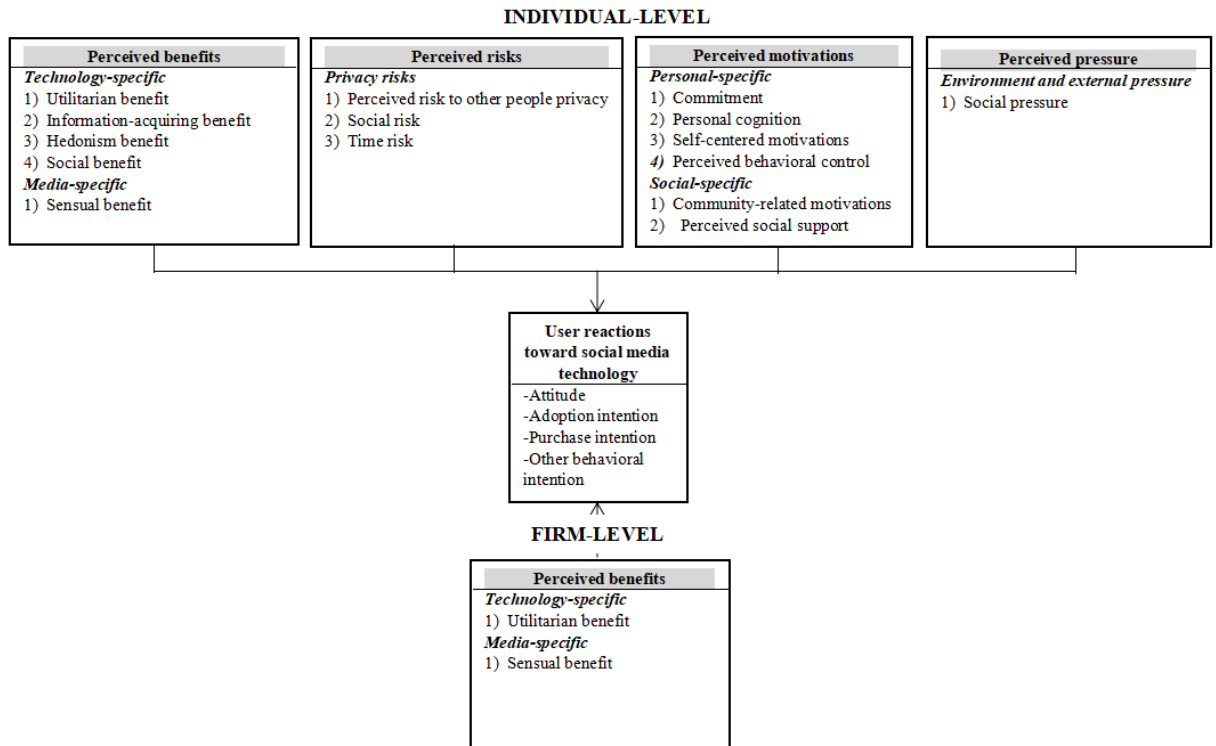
INDIVIDUAL-LEVEL

Perceived benefits
Technology-specific
1) Utilitarian benefit
2) Information-acquiring benefit
3) Hedonism benefit
4) Social benefit
Media-specific
1) Sensual benefit

Perceived risks
Privacy risks
1) Perceived risk to other people privacy
2) Social risk
3) Time risk

Perceived motivations
Personal-specific
1) Commitment
2) Personal cognition
3) Self-centered motivations
4) Perceived behavioral control
Social-specific
1) Community-related motivations
2) Perceived social support

Perceived pressure
Environment and external pressure
1) Social pressure

User reactions toward social media technology
-Attitude
-Adoption intention
-Purchase intention
-Other behavioral intention

FIRM-LEVEL

Perceived benefits
Technology-specific
1) Utilitarian benefit
Media-specific
1) Sensual benefit